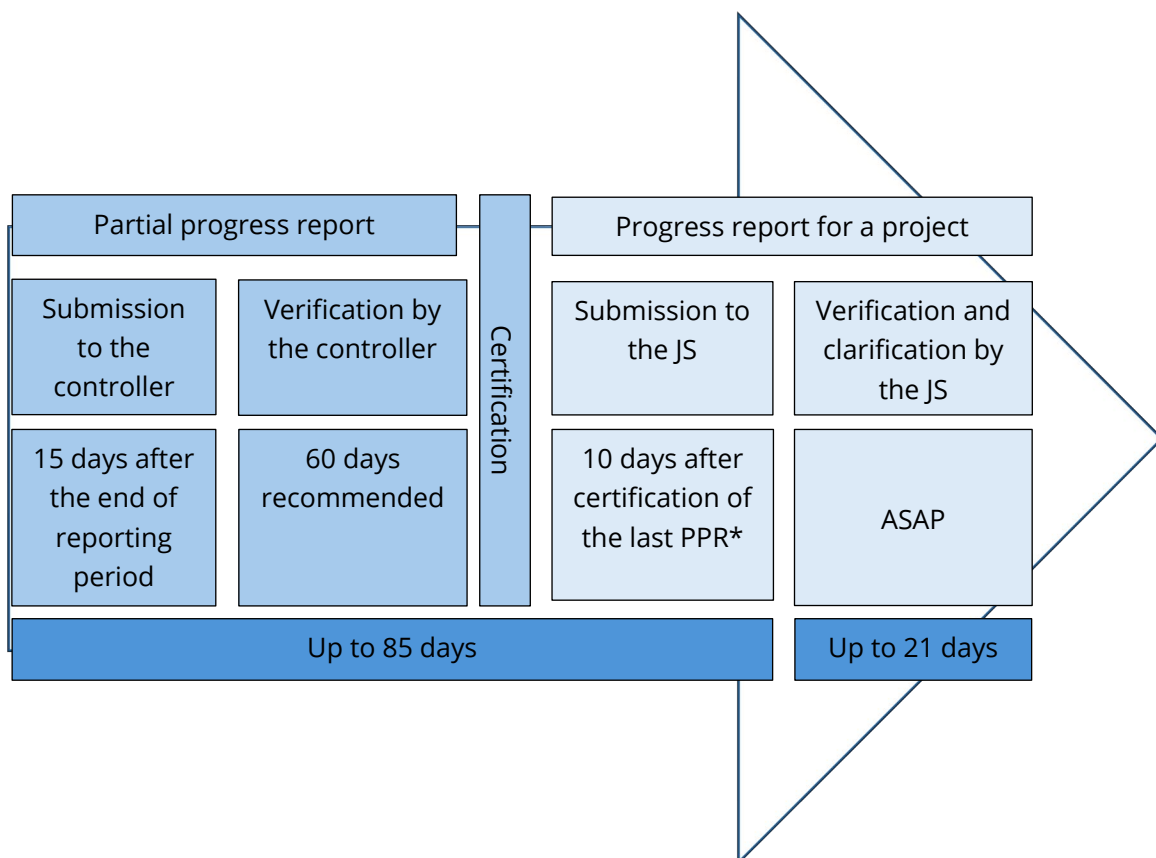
Partial progress report

Certification

Progress report for a project

Submission to the controller

Verification by the controller

Submission to the JS

Verification and clarification by the JS

15 days after the end of reporting period

60 days recommended

10 days after certification of the last PPR*

ASAP

Up to 85 days

Up to 21 days